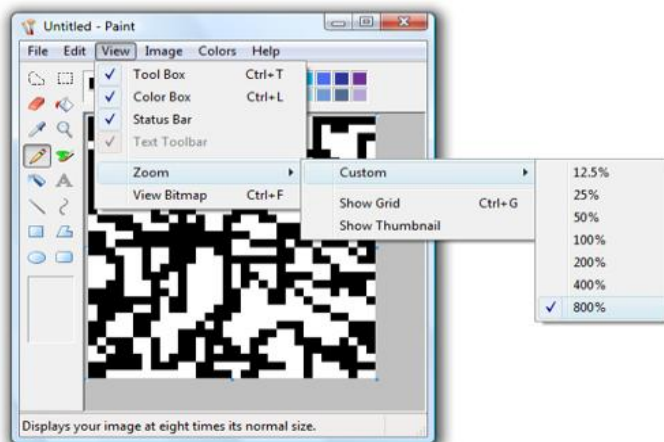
Untitled - Paint

File Edit View Image Colors Help

✓ Tool Box Ctrl+T
✓ Color Box Ctrl+L
✓ Status Bar
✓ Text Toolbar
Zoom
View Bitmap Ctrl+F

Custom
Show Grid Ctrl+G
Show Thumbnail

12.5%
25%
50%
100%
200%
400%
✓ 800%

Displays your image at eight times its normal size.